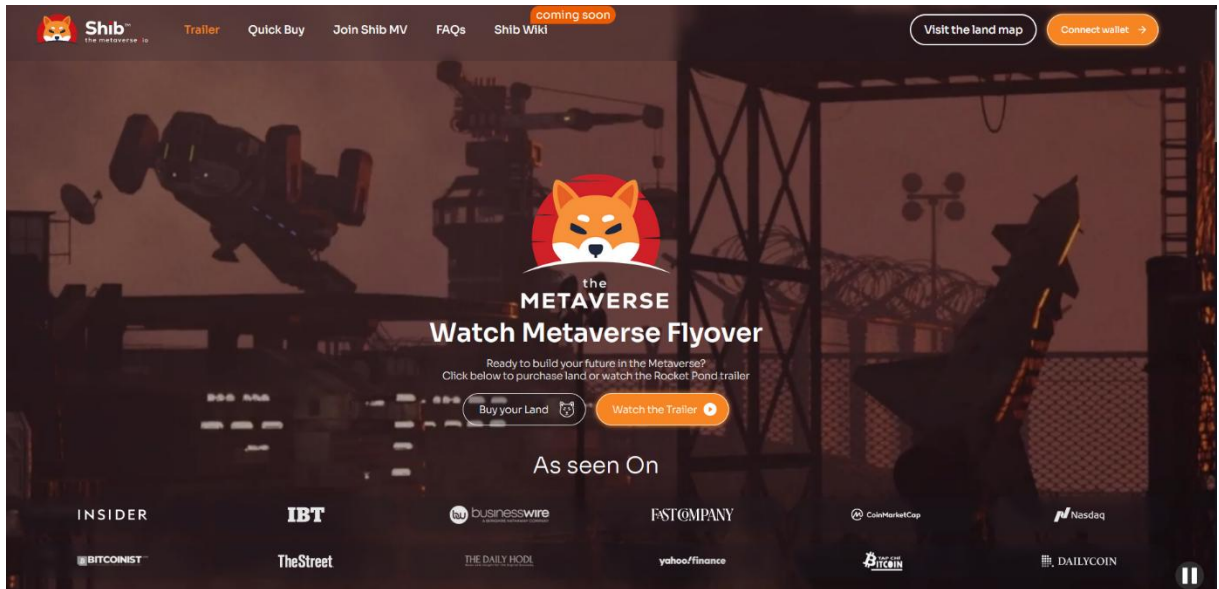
Shib the metaverse .io

Trailer Quick Buy Join Shib MV FAQs coming soon Shib Wiki

Visit the land map Connect wallet →

the METAVERSE

Watch Metaverse Flyover

Ready to build your future in the Metaverse?
Click below to purchase land or watch the Rocket Pond trailer

Buy your Land Watch the Trailer

As seen On

INSIDER IBT businesswire FASTCOMPANY CoinMarketCap Nasdaq

BITCOINIST TheStreet THE DAILY HODL yahoo/finance BITCOIN DAILYCOIN